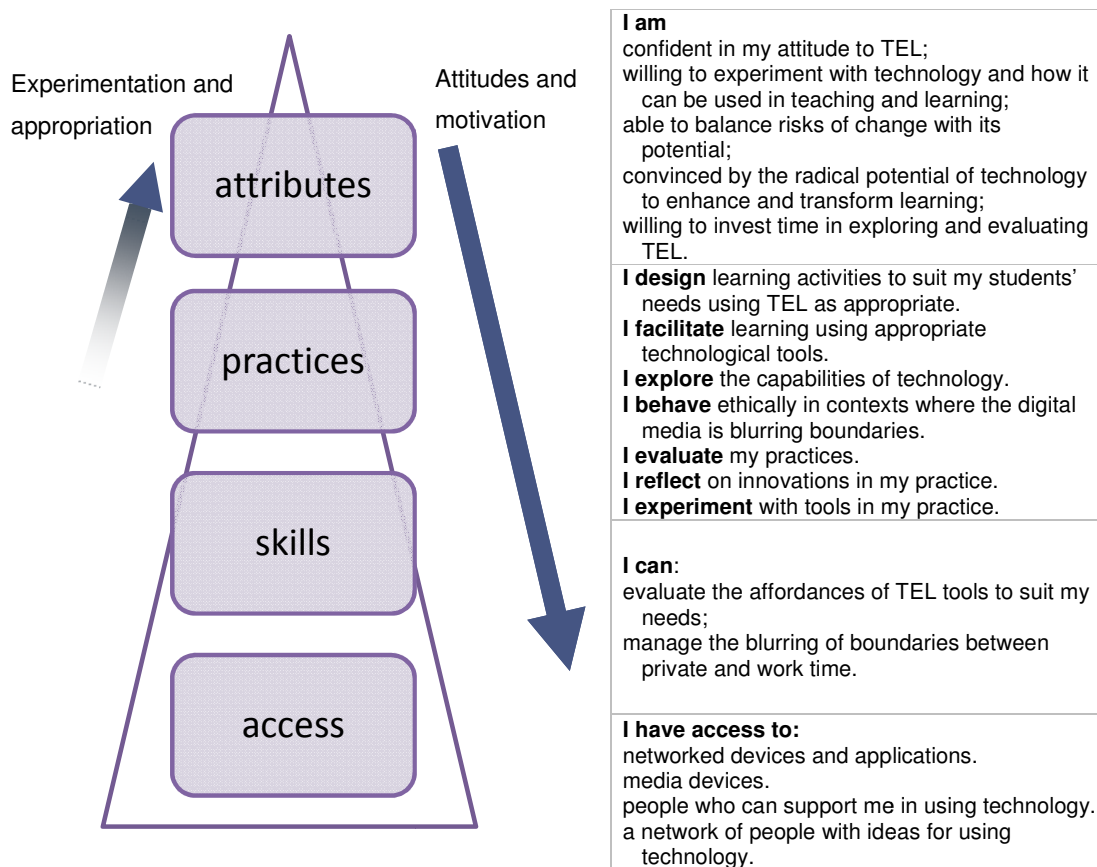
Experimentation and appropriation

Attitudes and motivation

attributes

practices

skills

access

**I am**
confident in my attitude to TEL;
willing to experiment with technology and how it can be used in teaching and learning;
able to balance risks of change with its potential;
convinced by the radical potential of technology to enhance and transform learning;
willing to invest time in exploring and evaluating TEL.

**I design** learning activities to suit my students' needs using TEL as appropriate.
**I facilitate** learning using appropriate technological tools.
**I explore** the capabilities of technology.
**I behave** ethically in contexts where the digital media is blurring boundaries.
**I evaluate** my practices.
**I reflect** on innovations in my practice.
**I experiment** with tools in my practice.

**I can**:
evaluate the affordances of TEL tools to suit my needs;
manage the blurring of boundaries between private and work time.

**I have access to:**
networked devices and applications.
media devices.
people who can support me in using technology.
a network of people with ideas for using technology.